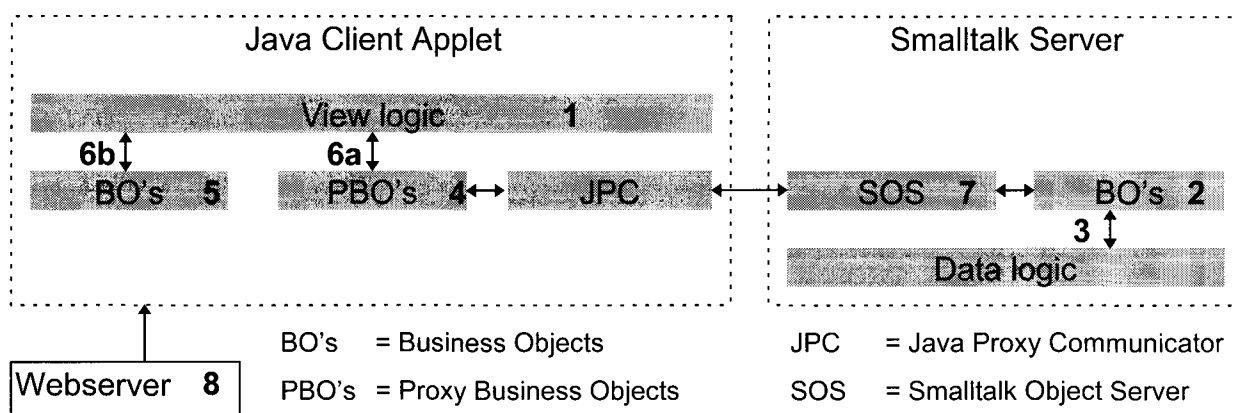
Java Client Applet

View logic 1

6b

6a

BO's 5

PBO's 4

JPC

Smalltalk Server

SOS 7

BO's 2

3

Data logic

Webserver 8

BO's = Business Objects

PBO's = Proxy Business Objects

JPC = Java Proxy Communicator

SOS = Smalltalk Object Server